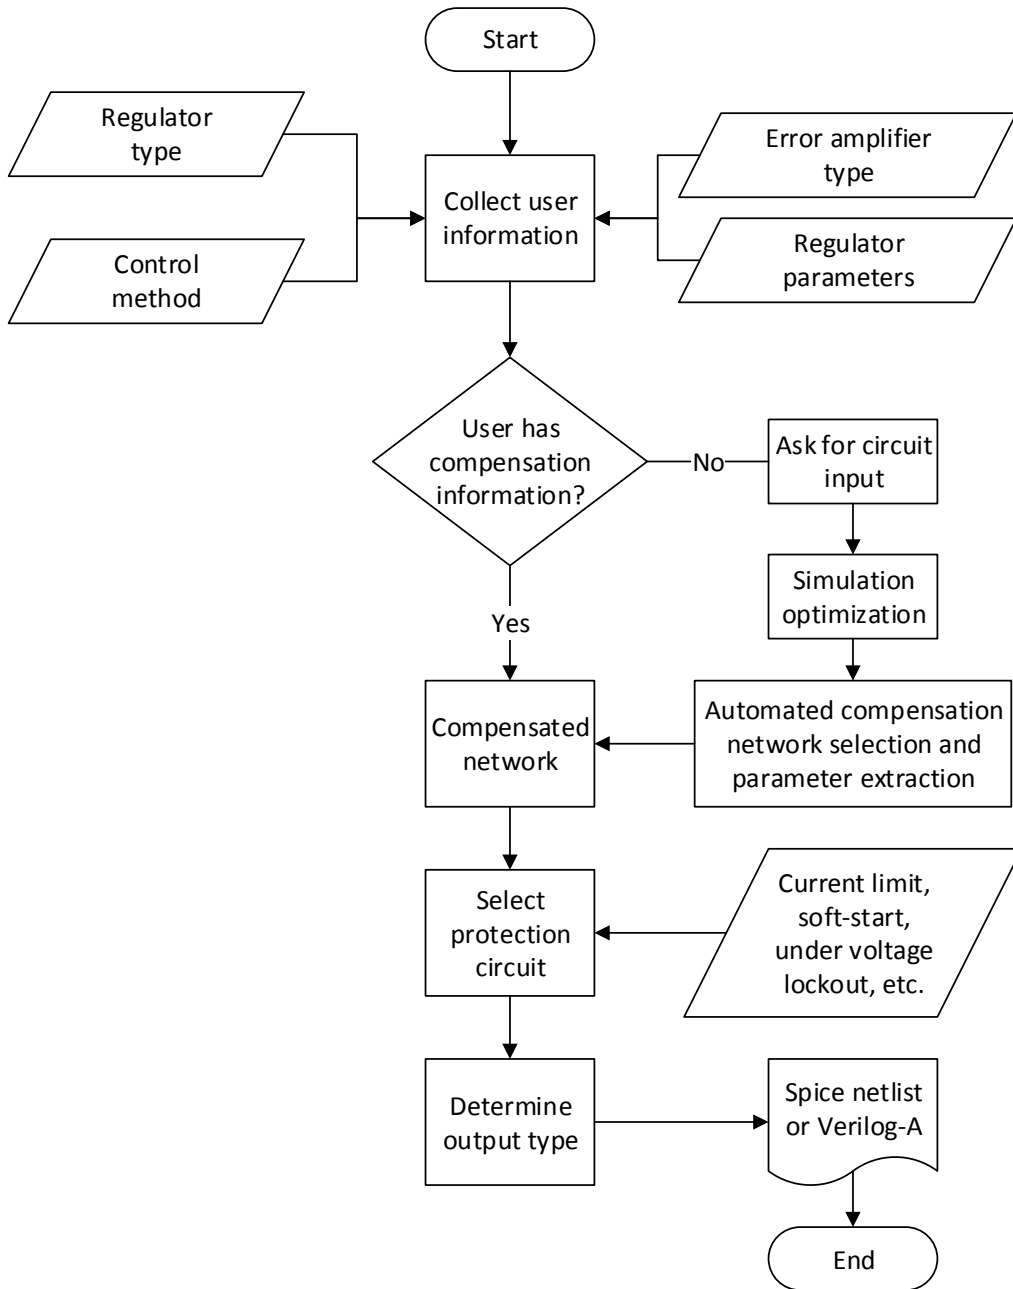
Start

Regulator type

Control method

Collect user information

Error amplifier type

Regulator parameters

User has compensation information?

No

Ask for circuit input

Simulation optimization

Yes

Compensated network

Automated compensation network selection and parameter extraction

Select protection circuit

Current limit, soft-start, under voltage lockout, etc.

Determine output type

Spice netlist or Verilog-A

End